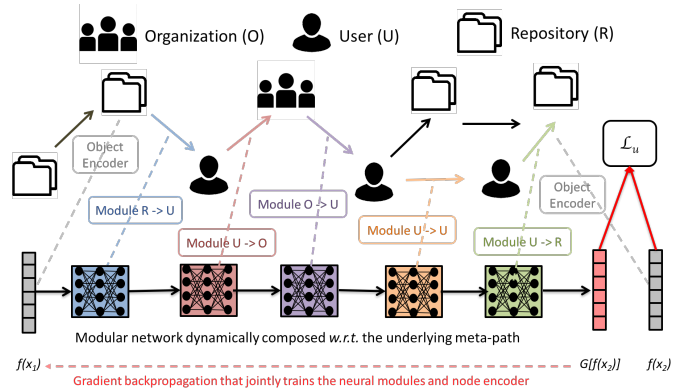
Organization (O)

User (U)

Repository (R)

Object Encoder

Module R -> U

Module O -> U

Module U -> O

Module U -> U

Module U -> R

Object Encoder

$\mathcal{L}_u$

Modular network dynamically composed w.r.t. the underlying meta-path

$f(x_1)$

$G[f(x_2)]$

$f(x_2)$

Gradient backpropagation that jointly trains the neural modules and node encoder